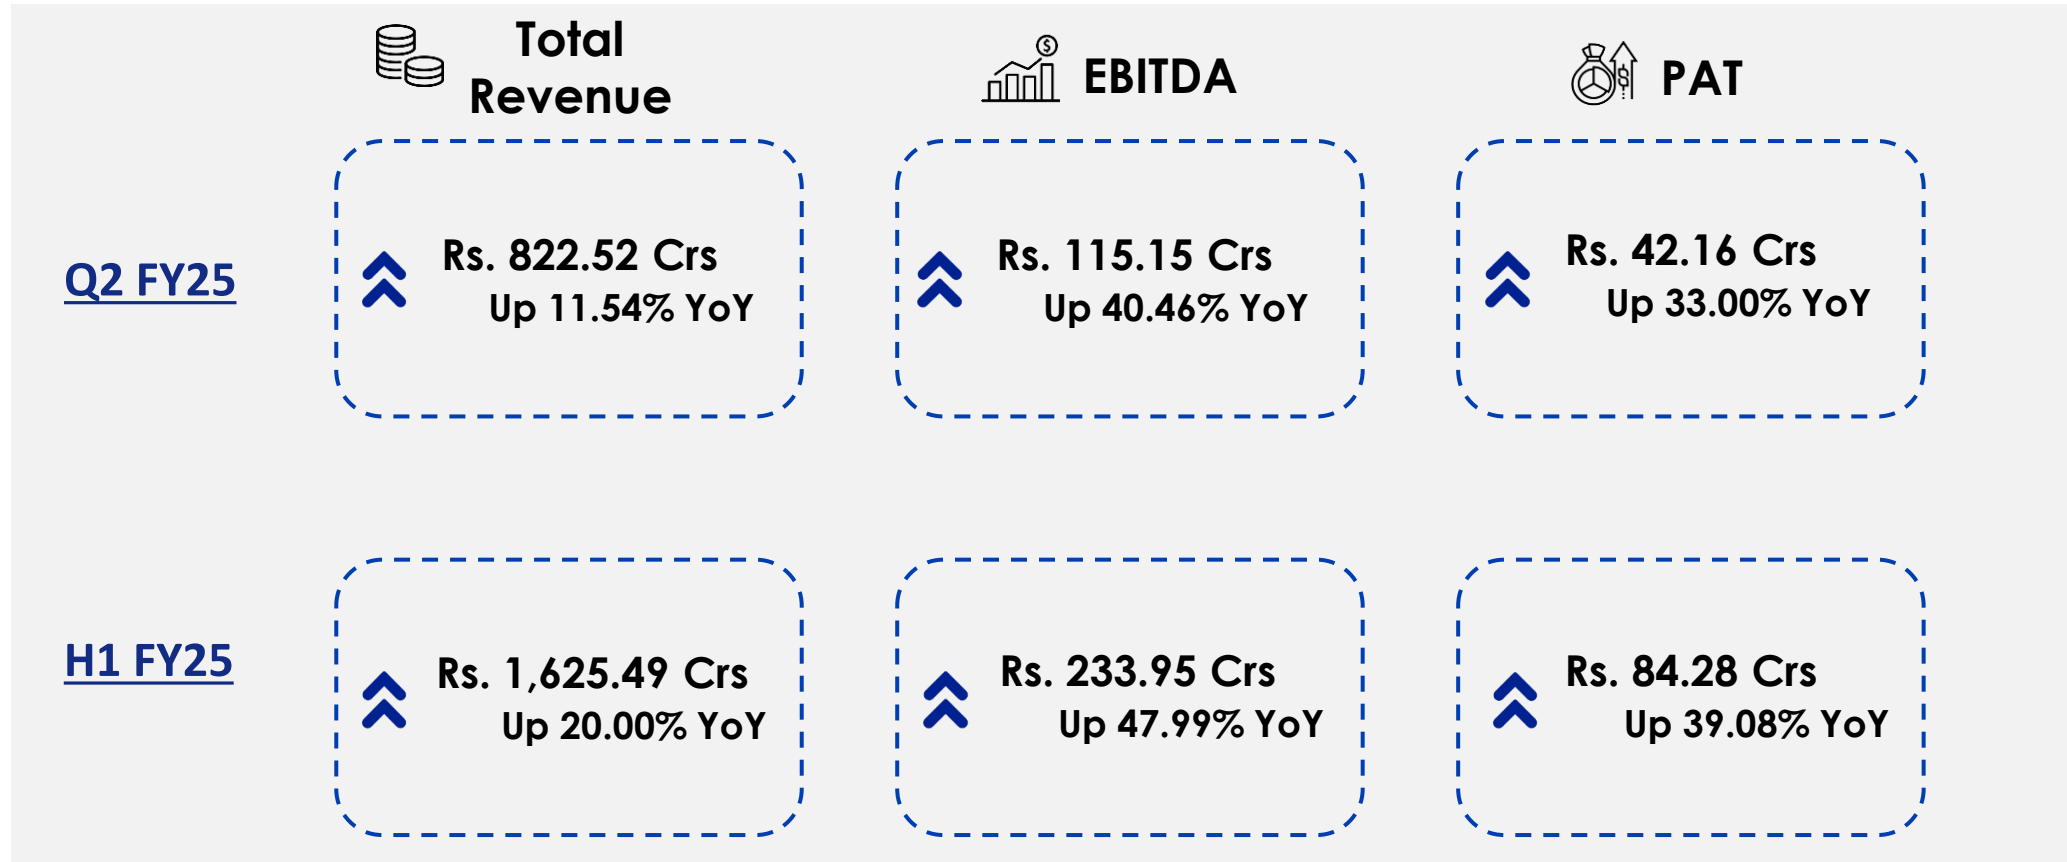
|  | Total Revenue | EBITDA | PAT |
|---|---|---|---|
| Q2 FY25 | Rs. 822.52 Crs Up 11.54% YoY | Rs. 115.15 Crs Up 40.46% YoY | Rs. 42.16 Crs Up 33.00% YoY |
| H1 FY25 | Rs. 1,625.49 Crs Up 20.00% YoY | Rs. 233.95 Crs Up 47.99% YoY | Rs. 84.28 Crs Up 39.08% YoY |